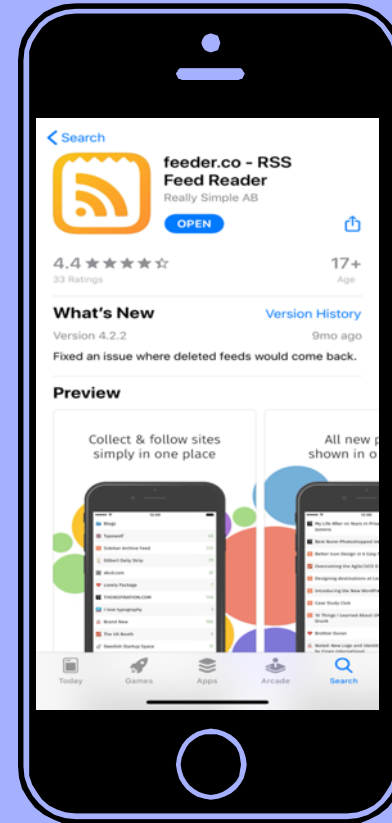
< Search

feeder.co - RSS Feed Reader
Really Simple AB
OPEN

4.4 ★★★★☆
33 Ratings

17+
Age

What's New
Version History
Version 4.2.2
9mo ago
Fixed an issue where deleted feeds would come back.

Preview

Collect & follow sites simply in one place

Blogs
Typewolf
Sidebar Archive Feed
Dilbert Daily Strip
abcd.com
Lovely Package
THEINSPIRATION.COM
I love typography
Brand New
The UX Booth
Swedish Startup Space

All new p shown in o

My Life After six Years in Priv
Best Nuna-Photoshopped
Better Icon Design in a Copy
Overcoming the Agile/UCD
Designing destinations
Introducing the New
Case Study Cick
10 Things I Learned About
Brother Duran
Noted: New Logo and Identit

Today
Games
Apps
Arcade
Search